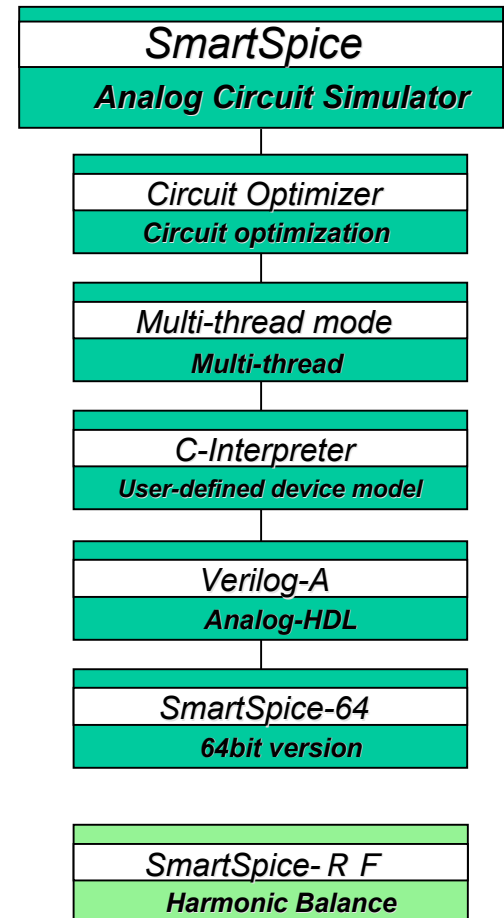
SmartSpice
Analog Circuit Simulator

Circuit Optimizer
Circuit optimization

Multi-thread mode
Multi-thread

C-Interpreter
User-defined device model

Verilog-A
Analog-HDL

SmartSpice-64
64bit version

SmartSpice- R F
Harmonic Balance